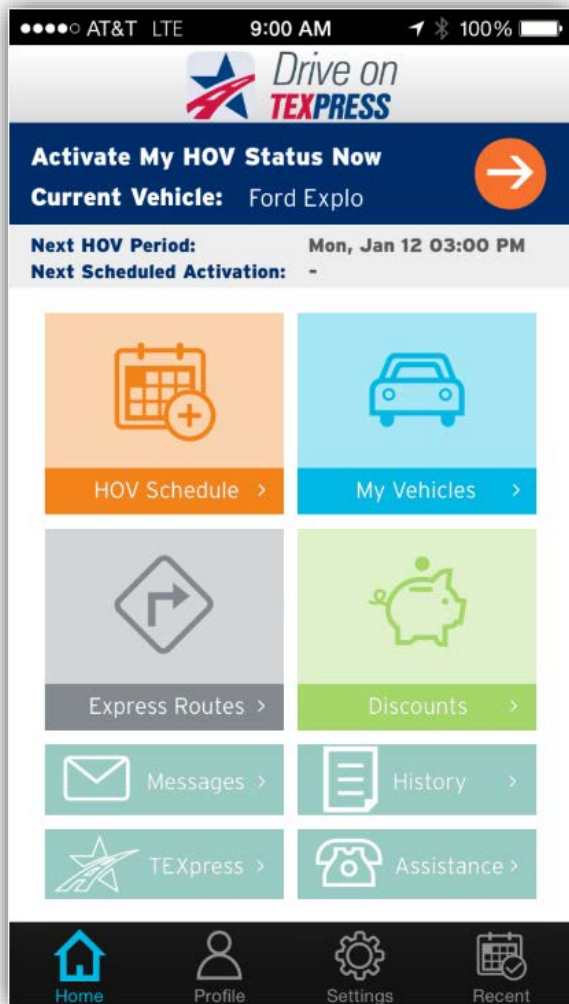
●●●●○ AT&T LTE 9:00 AM 100%

Drive on TEXPRESS

Activate My HOV Status Now
Current Vehicle: Ford Explo

Next HOV Period: Mon, Jan 12 03:00 PM
Next Scheduled Activation: -

HOV Schedule >

My Vehicles >

Express Routes >

Discounts >

Messages >

History >

TEXpress >

Assistance >

Home Profile Settings Recent